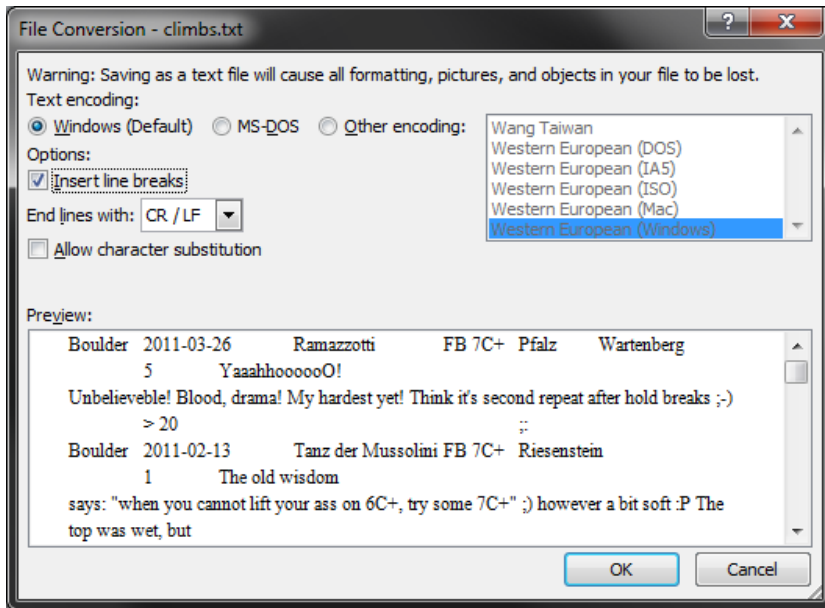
File Conversion - climbs.txt

?

X

Warning: Saving as a text file will cause all formatting, pictures, and objects in your file to be lost.

Text encoding:

Windows (Default)   MS-DOS   Other encoding:

Wang Taiwan
Western European (DOS)
Western European (IA5)
Western European (ISO)
Western European (Mac)
Western European (Windows)

Options:

Insert line breaks

End lines with: CR / LF

Allow character substitution

Preview:

Boulder 2011-03-26 Ramazzotti FB 7C+ Pfalz Wartenberg 5 YaaahhoooooO!
Unbelieveble! Blood, drama! My hardest yet! Think it's second repeat after hold breaks ;-) > 20 ;;
Boulder 2011-02-13 Tanz der Mussolini FB 7C+ Riesenstein 1 The old wisdom
says: "when you cannot lift your ass on 6C+, try some 7C+" ;) however a bit soft :P The top was wet, but

OK

Cancel